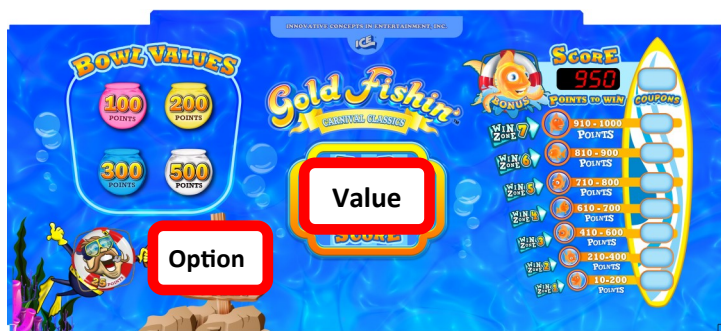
INNOVATIVE CONCEPTS IN ENTERTAINMENT, INC.

ICE

BOWL VALUES

100 POINTS

200 POINTS

300 POINTS

500 POINTS

Gold Fishin'

CARNIVAL CLASSICS

Value

SCORE

Option

25

BONUS

SCORE

950

POINTS TO WIN

COUPONS

WIN ZONE 7 910 - 1000 POINTS

WIN ZONE 6 810 - 900 POINTS

WIN ZONE 5 710 - 800 POINTS

WIN ZONE 4 610 - 700 POINTS

WIN ZONE 3 410 - 600 POINTS

WIN ZONE 2 210 - 400 POINTS

WIN ZONE 1 10 - 200 POINTS